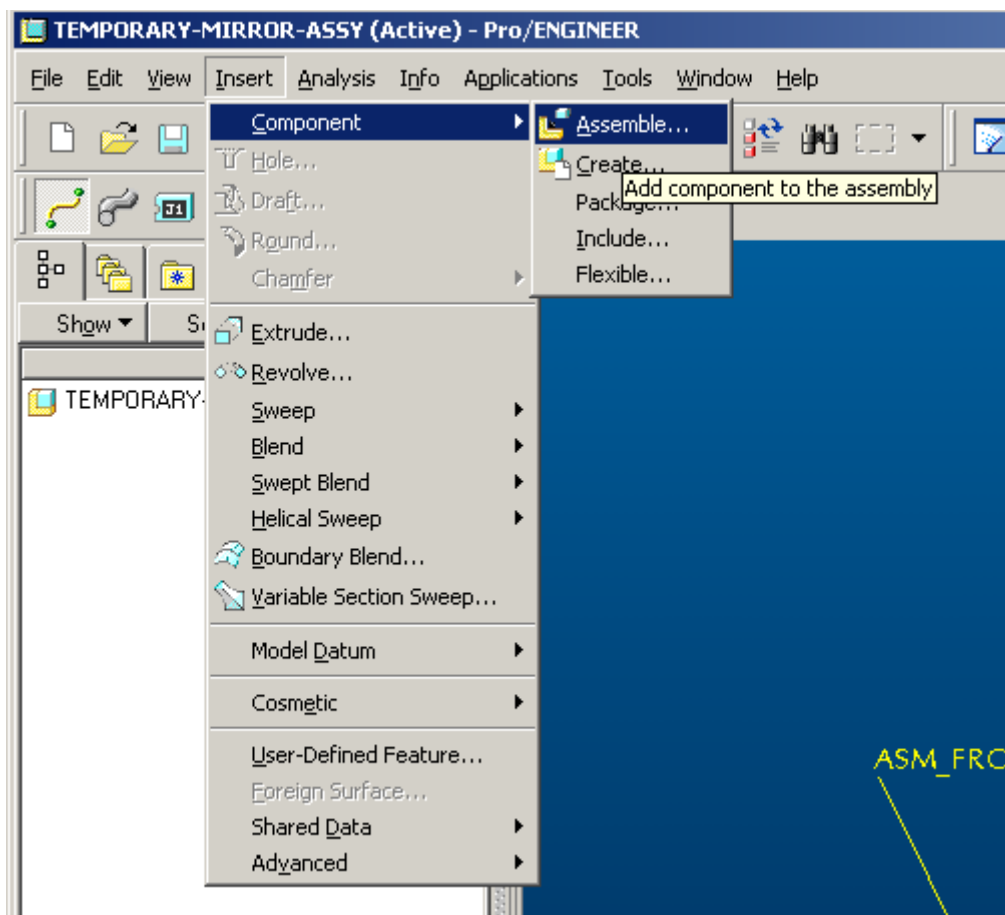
TEMPORARY-MIRROR-ASSY (Active) - Pro/ENGINEER

File Edit View Insert Analysis Info Applications Tools Window Help

Component
Hole...
Draft...
Round...
Chamfer
Extrude...
Revolve...
Sweep
Blend
Swept Blend
Helical Sweep
Boundary Blend...
Variable Section Sweep...
Model Datum
Cosmetic
User-Defined Feature...
Foreign Surface...
Shared Data
Advanced

Assemble...
Create...
Add component to the assembly
Package...
Include...
Flexible...

Show
S

TEMPORARY-

ASM_FRO